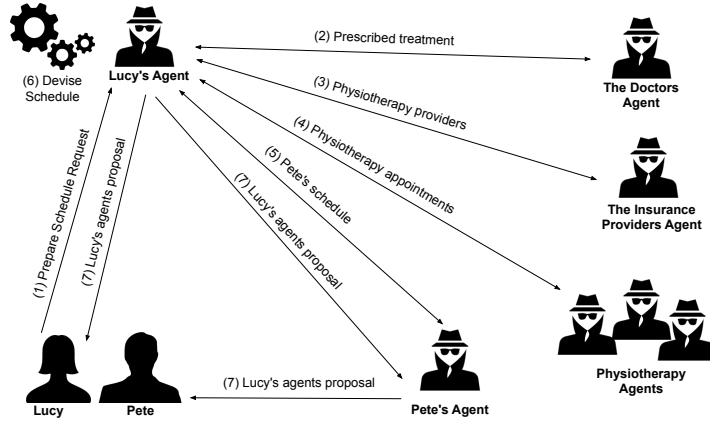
(6) Devise Schedule

Lucy's Agent

(2) Prescribed treatment

The Doctors Agent

(3) Physiotherapy providers

(4) Physiotherapy appointments

The Insurance Providers Agent

(5) Pete's schedule

(7) Lucy's agents proposal

(1) Prepare Schedule Request

(7) Lucy's agents proposal

Physiotherapy Agents

Pete's Agent

(7) Lucy's agents proposal

Lucy

Pete